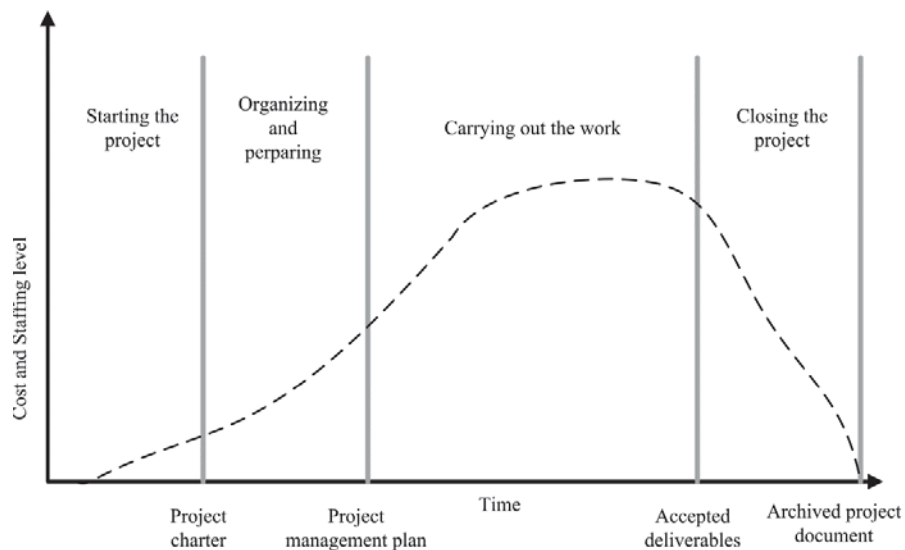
Starting the project

Organizing and perparing

Carrying out the work

Closing the project

Cost and Staffing level

Time

Project charter

Project management plan

Accepted deliverables

Archived project document